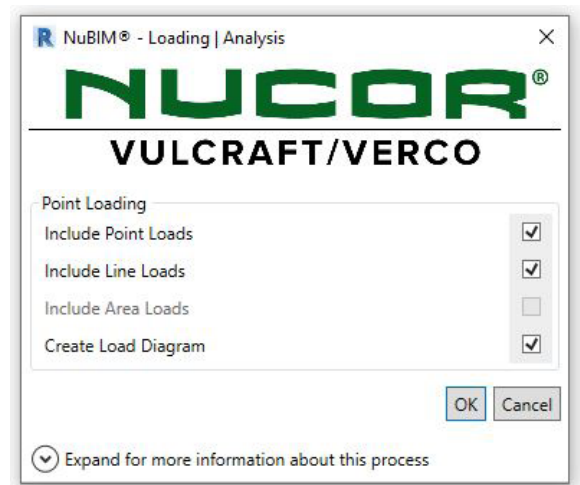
R NuBIM® - Loading | Analysis ×

NUCOR®
VULCRAFT/VERCO

Point Loading
Include Point Loads ☑
Include Line Loads ☑
Include Area Loads ☐
Create Load Diagram ☑

OK Cancel

Expand for more information about this process